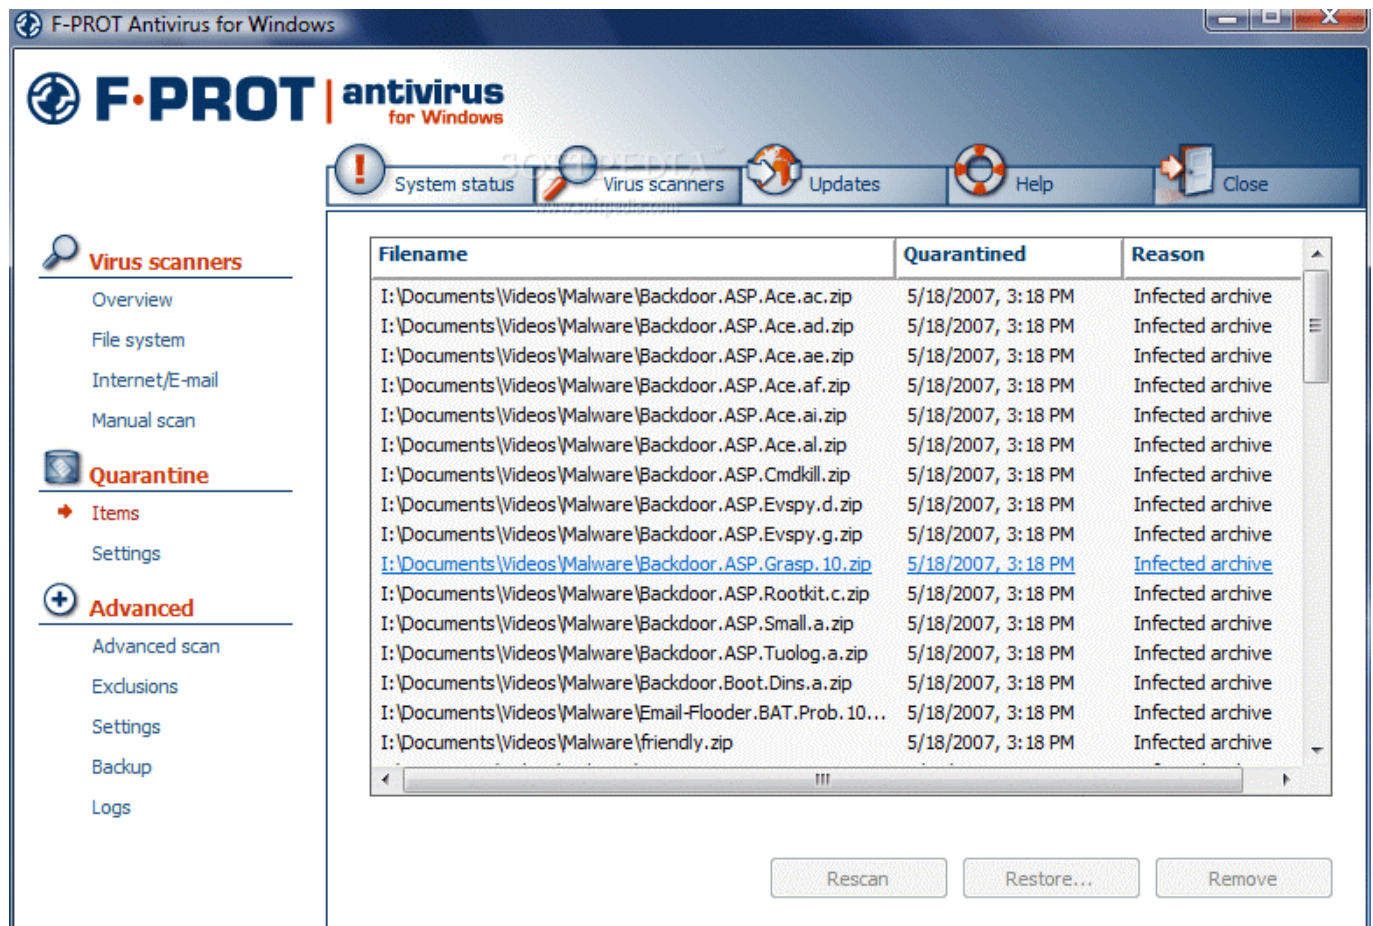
F-PROT Antivirus for Windows

F·PROT antivirus for Windows

System status | Virus scanners | Updates | Help | Close

SOFTPEDIA
www.softpedia.com

Virus scanners
Overview
File system
Internet/E-mail
Manual scan

Quarantine
Items
Settings

Advanced
Advanced scan
Exclusions
Settings
Backup
Logs

| Filename | Quarantined | Reason |
|---|---|---|
| I:\Documents\Videos\Malware\Backdoor.ASP.Ace.ac.zip | 5/18/2007, 3:18 PM | Infected archive |
| I:\Documents\Videos\Malware\Backdoor.ASP.Ace.ad.zip | 5/18/2007, 3:18 PM | Infected archive |
| I:\Documents\Videos\Malware\Backdoor.ASP.Ace.ae.zip | 5/18/2007, 3:18 PM | Infected archive |
| I:\Documents\Videos\Malware\Backdoor.ASP.Ace.af.zip | 5/18/2007, 3:18 PM | Infected archive |
| I:\Documents\Videos\Malware\Backdoor.ASP.Ace.ai.zip | 5/18/2007, 3:18 PM | Infected archive |
| I:\Documents\Videos\Malware\Backdoor.ASP.Ace.al.zip | 5/18/2007, 3:18 PM | Infected archive |
| I:\Documents\Videos\Malware\Backdoor.ASP.Cmdkill.zip | 5/18/2007, 3:18 PM | Infected archive |
| I:\Documents\Videos\Malware\Backdoor.ASP.Evspy.d.zip | 5/18/2007, 3:18 PM | Infected archive |
| I:\Documents\Videos\Malware\Backdoor.ASP.Evspy.g.zip | 5/18/2007, 3:18 PM | Infected archive |
| I:\Documents\Videos\Malware\Backdoor.ASP.Grasp.10.zip | 5/18/2007, 3:18 PM | Infected archive |
| I:\Documents\Videos\Malware\Backdoor.ASP.Rootkit.c.zip | 5/18/2007, 3:18 PM | Infected archive |
| I:\Documents\Videos\Malware\Backdoor.ASP.Small.a.zip | 5/18/2007, 3:18 PM | Infected archive |
| I:\Documents\Videos\Malware\Backdoor.ASP.Tuolog.a.zip | 5/18/2007, 3:18 PM | Infected archive |
| I:\Documents\Videos\Malware\Backdoor.Boot.Dins.a.zip | 5/18/2007, 3:18 PM | Infected archive |
| I:\Documents\Videos\Malware\Email-Flooder.BAT.Prob.10... | 5/18/2007, 3:18 PM | Infected archive |
| I:\Documents\Videos\Malware\friendly.zip | 5/18/2007, 3:18 PM | Infected archive |

Rescan | Restore... | Remove